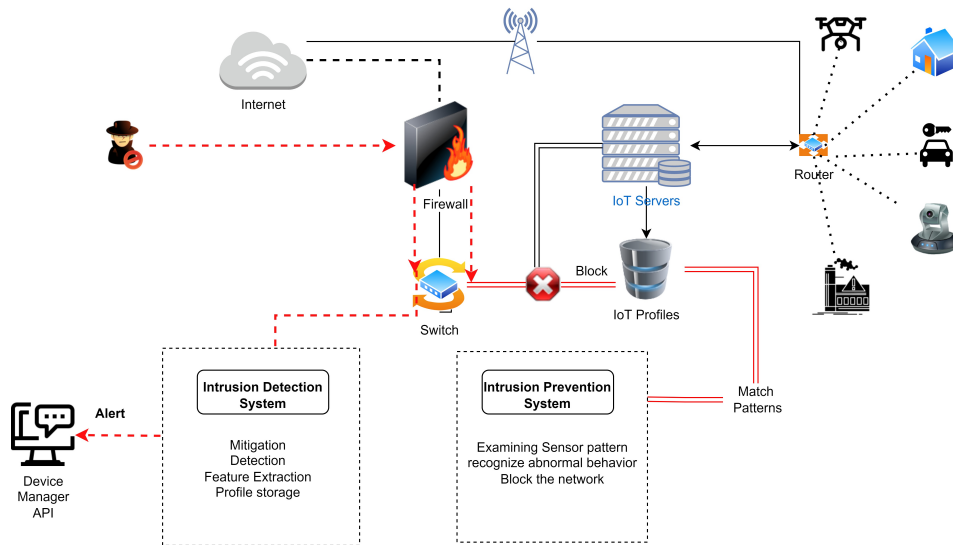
Internet

Firewall

IoT Servers

Router

Block

Switch

IoT Profiles

Intrusion Detection System

Mitigation
Detection
Feature Extraction
Profile storage

Alert

Device Manager API

Intrusion Prevention System

Examining Sensor pattern
recognize abnormal behavior
Block the network

Match Patterns